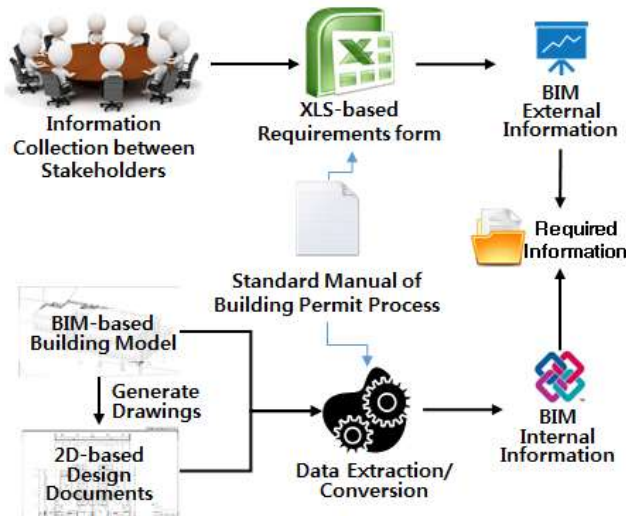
Information Collection between Stakeholders

XLS-based Requirements form

BIM External Information

Required Information

Standard Manual of Building Permit Process

BIM-based Building Model

Generate Drawings

2D-based Design Documents

Data Extraction/ Conversion

BIM Internal Information